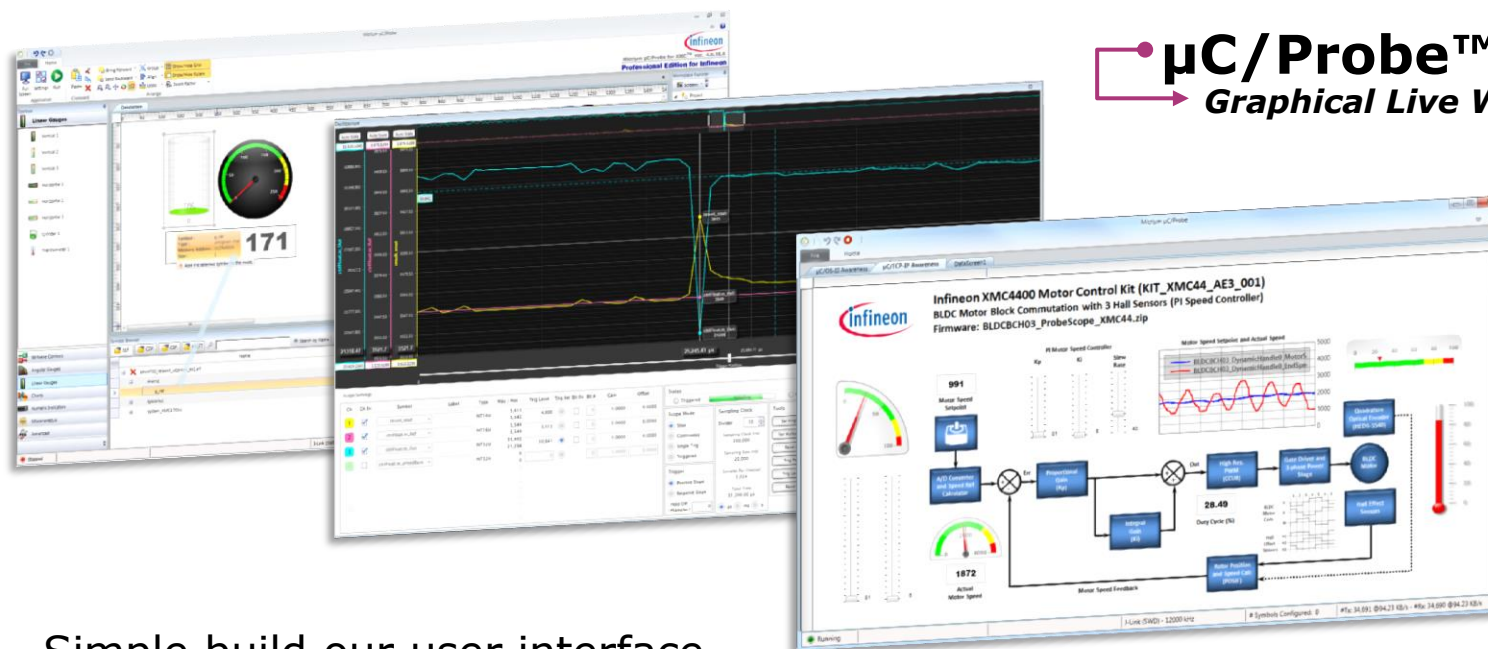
µC/Probe™
Graphical Live W

Infineon XMC4400 Motor Control Kit (KIT_XMC44_AE3_001)
BLDC Motor Block Commutation with 3 Hall Sensors (PI Speed Controller)
Firmware: BLDCBCH03_ProbeScope_XMC44.zip

infineon

991
Motor Speed Setpoint

1872
Actual Motor Speed

28.49
Duty Cycle (%)

171

Motor Speed Feedback

Running

Simple build our user interface